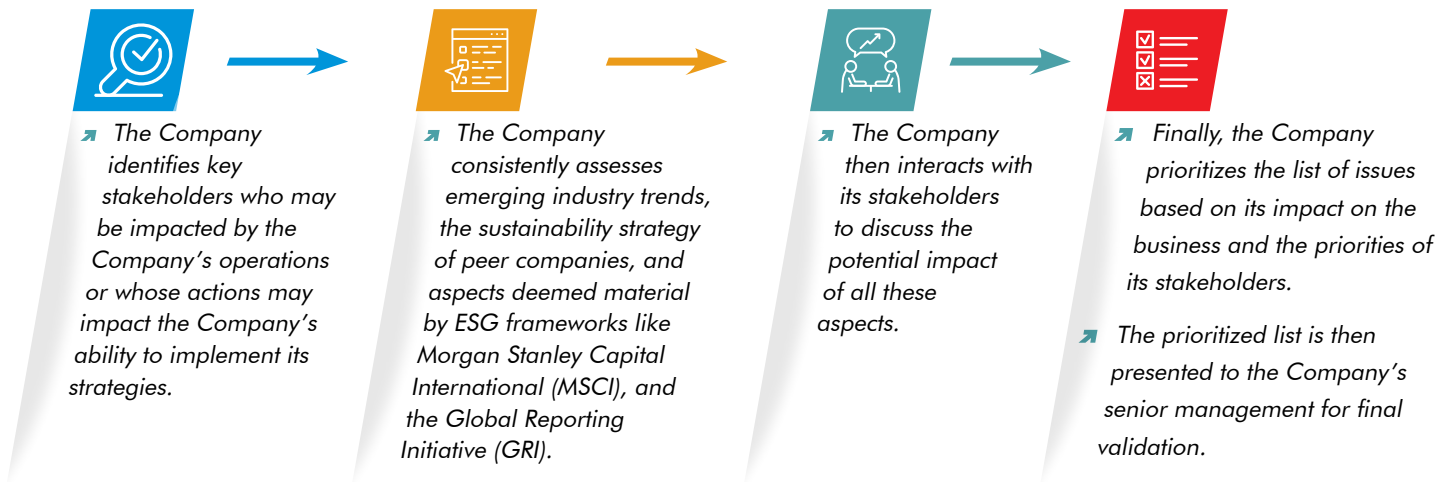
The Company identifies key stakeholders who may be impacted by the Company's operations or whose actions may impact the Company's ability to implement its strategies.

The Company consistently assesses emerging industry trends, the sustainability strategy of peer companies, and aspects deemed material by ESG frameworks like Morgan Stanley Capital International (MSCI), and the Global Reporting Initiative (GRI).

The Company then interacts with its stakeholders to discuss the potential impact of all these aspects.

Finally, the Company prioritizes the list of issues based on its impact on the business and the priorities of its stakeholders.

The prioritized list is then presented to the Company's senior management for final validation.